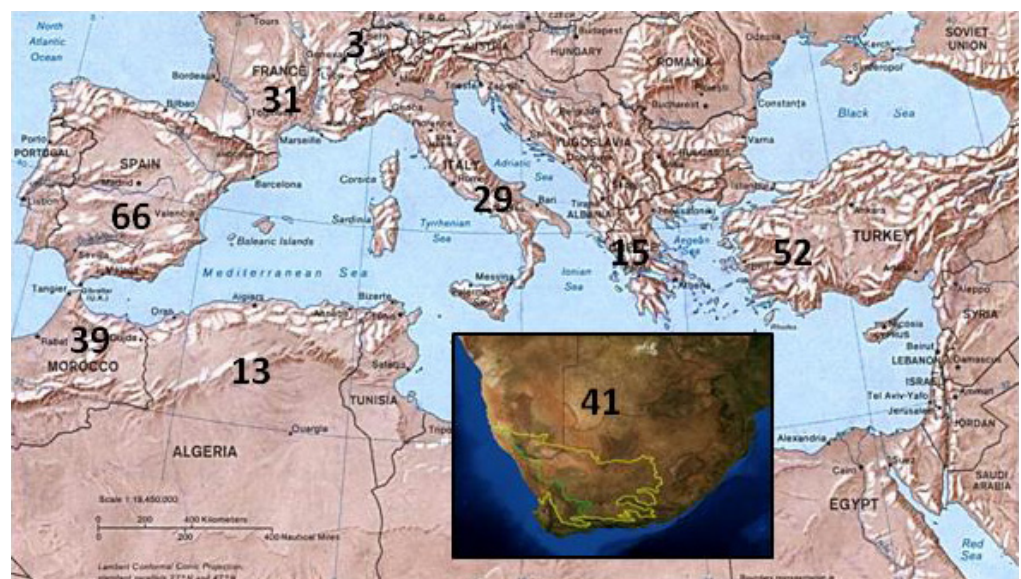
North Atlantic Ocean

Tours

F.R.G.

AUSTRIA

Budapest

HUNGARY

Odessa

SOVIET UNION

Sevastopol

3

FRANCE

Geneva

ROMANIA

Bordeaux

31

Bucharest

Constanta

Black Sea

Bilbao

Toulouse

Marseille

Trieste

Porto

PORTUGAL

SPAIN

Madrid

Barcelona

Corsica

ITALY

Rome

Adriatic Sea

YUGOSLAVIA

BULGARIA

Varna

Istanbul

Lisbon

66

Valencia

Sardinia

29

Bari

Tirana

ALBANIA

Ankara

TURKEY

Balearic Islands

Tyrrhenian Sea

52

Sevilla

Málaga

Mediterranean Sea

Messina

Ionian Sea

15

Athens

Aegean Sea

Adana

Aleppo

Tangier

Gibraltar (U.K.)

Algiers

Bizerte

Rhodes

Nicosia

CYPRUS

SYRIA

Rabat

39

Oujda

Oran

Sfax

LEBANON

Damascus

Beirut

MOROCCO

13

TUNISIA

ISRAEL

Tel Aviv-Yafo

Jerusalem

JORDAN

41

Ouargla

Tripoli

Alexandria

ALGERIA

Cairo

Suez

SAUDI ARABIA

Scale 1:18,450,000

0 200 400 Kilometers

0 200 400 Nautical Miles

EGYPT

Red Sea

Lambert Conformal Conic Projection

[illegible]